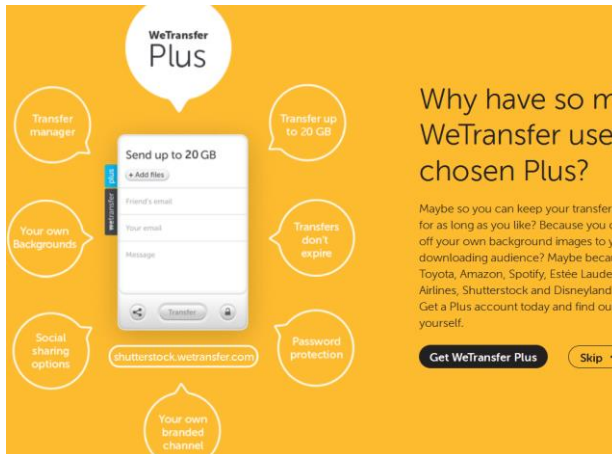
WeTransfer
Plus

Transfer manager

Transfer up to 20 GB

Send up to 20 GB

+ Add files

Plus

wetransfer

Friend's email

Your email

Message

Transfer

Your own Backgrounds

Transfers don't expire

Social sharing options

Password protection

shutterstock.wetransfer.com

Your own branded channel

Why have so m
WeTransfer use
chosen Plus?

Maybe so you can keep your transfer for as long as you like? Because you off your own background images to y downloading audience? Maybe becau Toyota, Amazon, Spotify, Estée Laude Airlines, Shutterstock and Disneyland Get a Plus account today and find ou yourself.

Get WeTransfer Plus

Skip